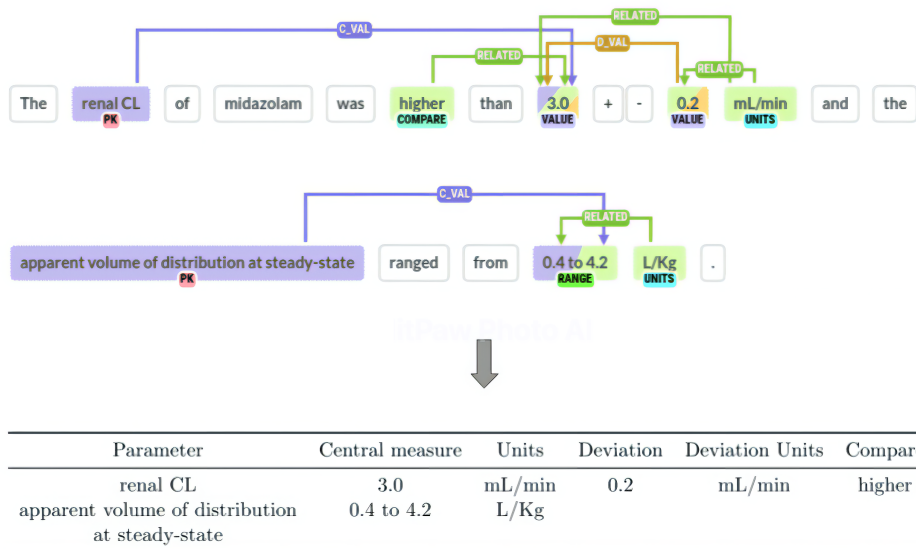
C_VAL
RELATED
D_VAL
RELATED
RELATED

The renal CL PK of midazolam was higher COMPARE than 3.0 VALUE + - 0.2 VALUE mL/min UNITS and the

C_VAL
RELATED

apparent volume of distribution at steady-state PK ranged from 0.4 to 4.2 RANGE L/Kg UNITS .

| Parameter | Central measure | Units | Deviation | Deviation Units | Compar |
|---|---|---|---|---|---|
| renal CL | 3.0 | mL/min | 0.2 | mL/min | higher |
| apparent volume of distribution at steady-state | 0.4 to 4.2 | L/Kg | | | |